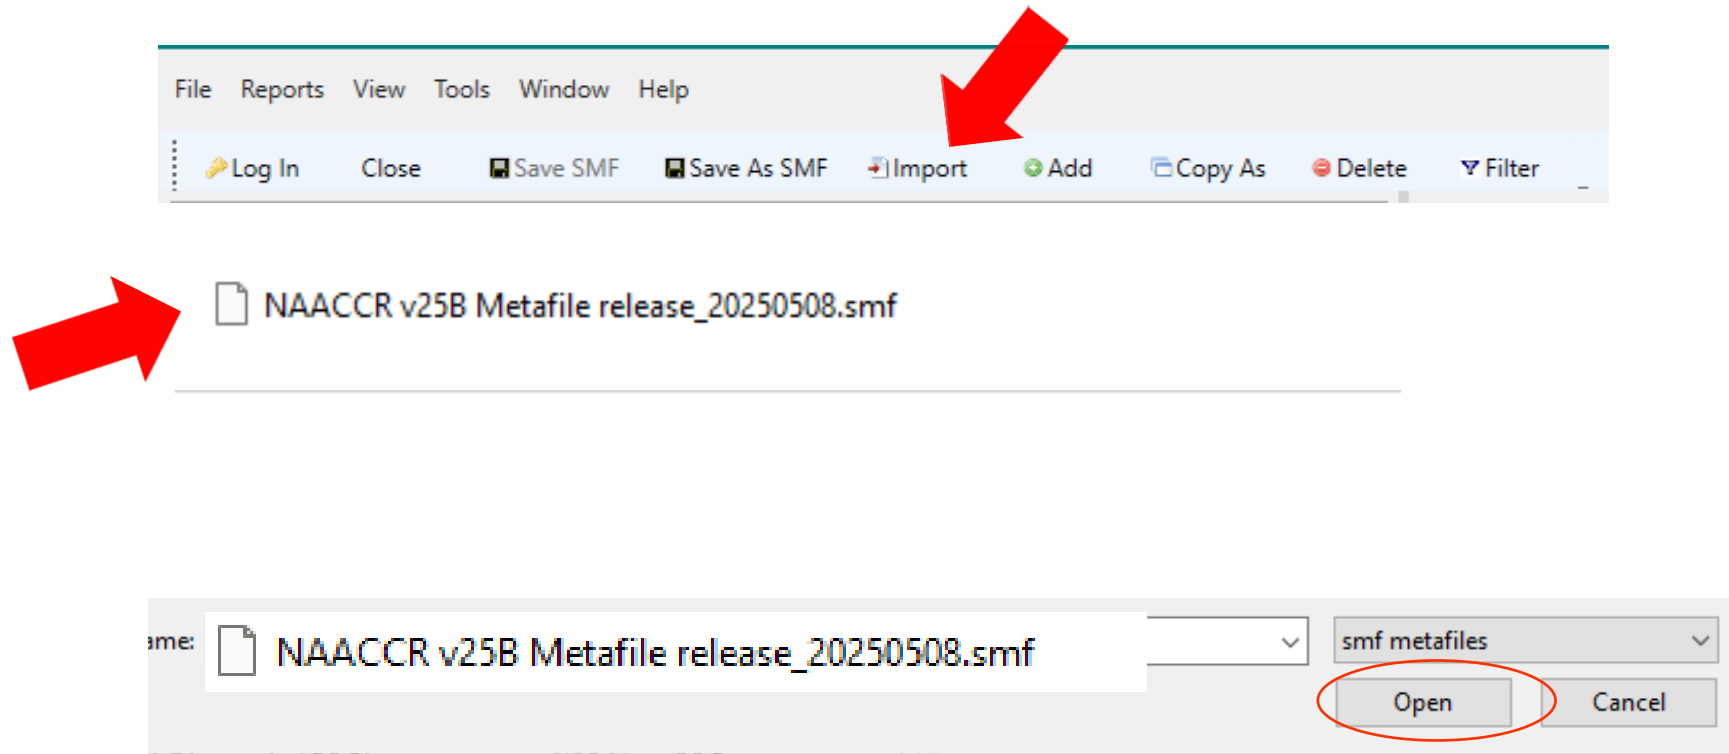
File Reports View Tools Window Help

Log In Close Save SMF Save As SMF Import Add Copy As Delete Filter

NAACCR v25B Metafile release_20250508.smf

ame: NAACCR v25B Metafile release_20250508.smf

smf metafiles

Open Cancel